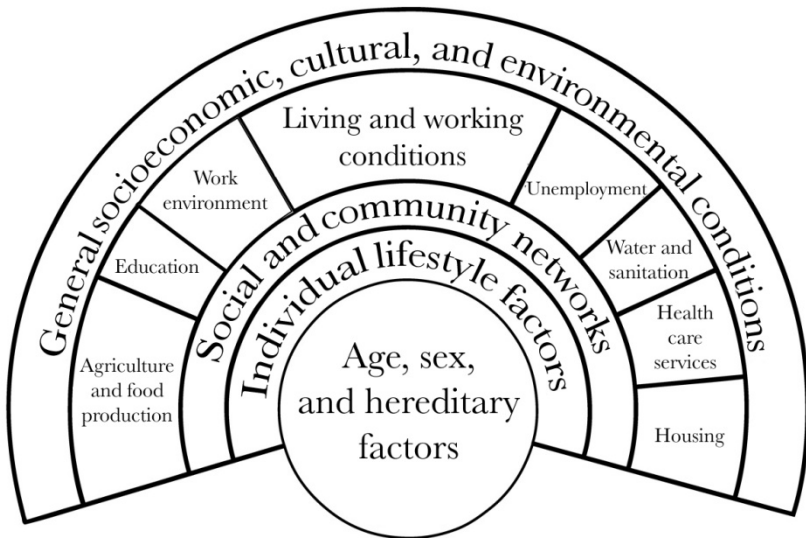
General socioeconomic, cultural, and environmental conditions

Living and working conditions

Work environment

Education

Agriculture and food production

Unemployment

Water and sanitation

Health care services

Housing

Social and community networks

Individual lifestyle factors

Age, sex, and hereditary factors